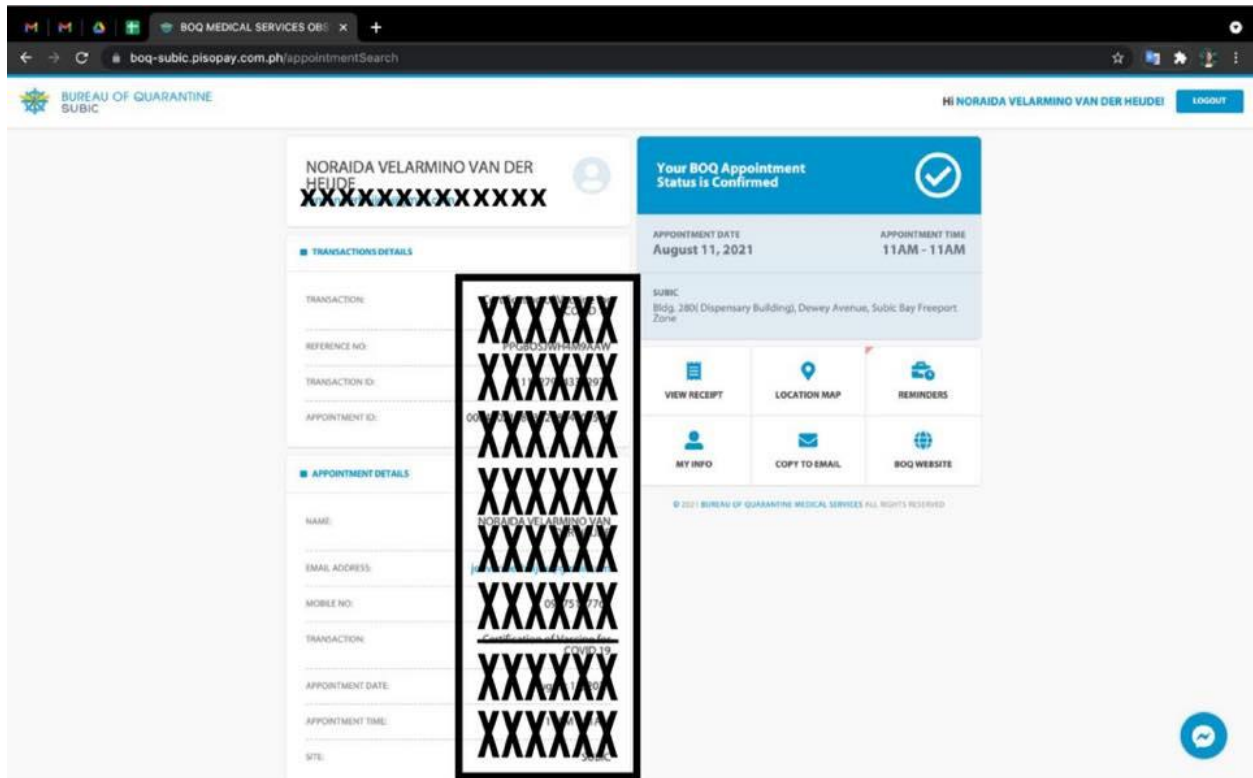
BOQ MEDICAL SERVICES OBS ×

boq-subic.pisopay.com.ph/appointmentSearch

BUREAU OF QUARANTINE
SUBIC

Hi NORAIDA VELARMINO VAN DER HEIJDE!

LOGOUT

NORAIDA VELARMINO VAN DER HEIJDE
XXXXXXXXXXXX

TRANSACTIONS DETAILS

TRANSACTION: XXXXXX

REFERENCE NO: XXXXXX

TRANSACTION ID: XXXXXX

APPOINTMENT ID: XXXXXX

APPOINTMENT DETAILS

NAME: XXXXXX

EMAIL ADDRESS: XXXXXX

MOBILE NO: XXXXXX

TRANSACTION: Certification of Vaccine for COVID 19

APPOINTMENT DATE: XXXXXX

APPOINTMENT TIME: XXXXXX

SITE: SUBIC

Your BOQ Appointment Status is Confirmed

APPOINTMENT DATE
August 11, 2021

APPOINTMENT TIME
11AM - 11AM

SUBIC
Bldg. 280( Dispensary Building), Dewey Avenue, Subic Bay Freeport Zone

VIEW RECEIPT

LOCATION MAP

REMINDERS

MY INFO

COPY TO EMAIL

BOQ WEBSITE

© 2021 BUREAU OF QUARANTINE MEDICAL SERVICES ALL RIGHTS RESERVED